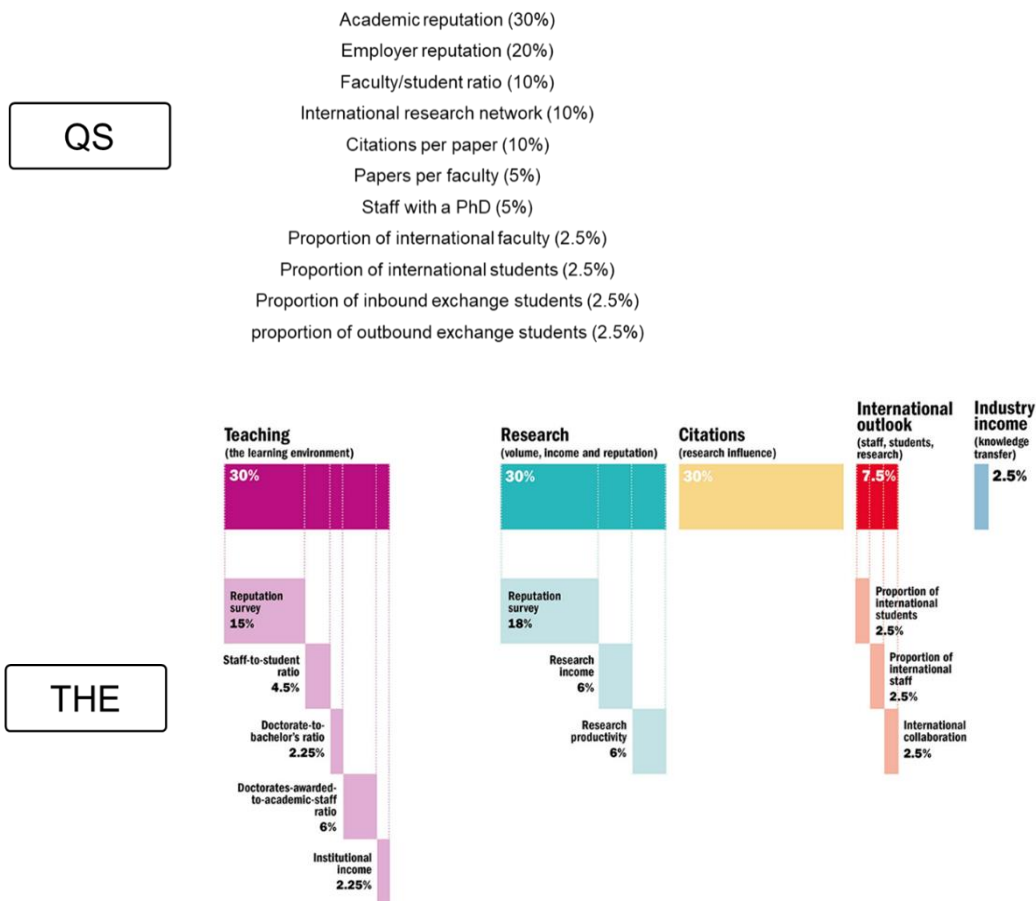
QS

Academic reputation (30%)
Employer reputation (20%)
Faculty/student ratio (10%)
International research network (10%)
Citations per paper (10%)
Papers per faculty (5%)
Staff with a PhD (5%)
Proportion of international faculty (2.5%)
Proportion of international students (2.5%)
Proportion of inbound exchange students (2.5%)
proportion of outbound exchange students (2.5%)

THE

Teaching
(the learning environment)
30%

Reputation survey
15%

Staff-to-student ratio
4.5%

Doctorate-to-bachelor's ratio
2.25%

Doctorates-awarded-to-academic-staff ratio
6%

Institutional income
2.25%

Research
(volume, income and reputation)
30%

Reputation survey
18%

Research income
6%

Research productivity
6%

Citations
(research influence)
30%

International outlook
(staff, students, research)
7.5%

Proportion of international students
2.5%

Proportion of international staff
2.5%

International collaboration
2.5%

Industry income
(knowledge transfer)
2.5%